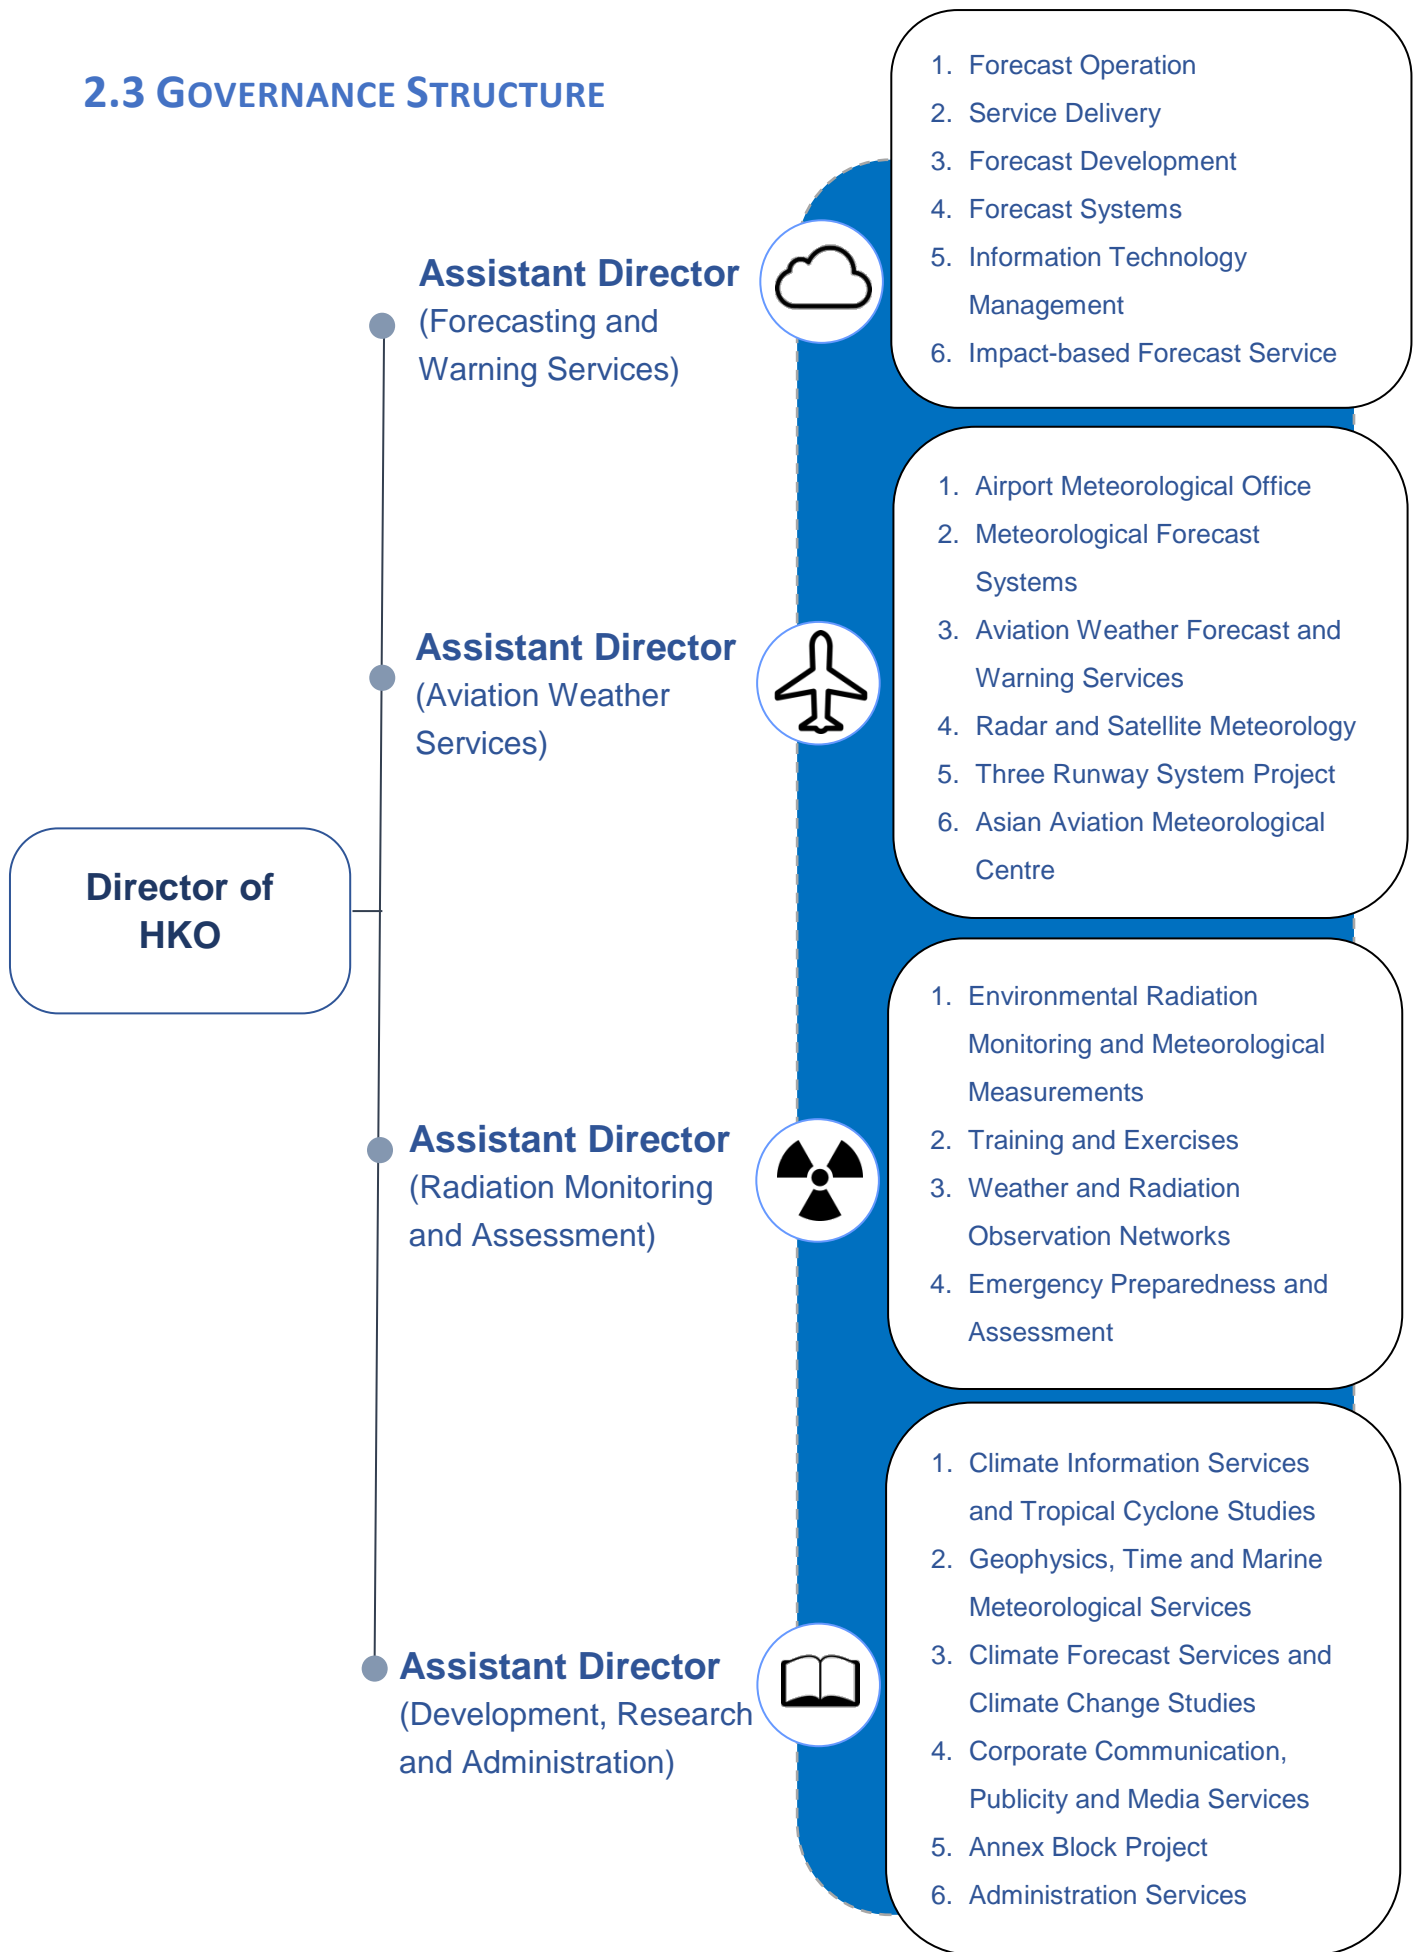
2.3 GOVERNANCE STRUCTURE

Director of HKO

Assistant Director (Forecasting and Warning Services)

1. Forecast Operation
2. Service Delivery
3. Forecast Development
4. Forecast Systems
5. Information Technology Management
6. Impact-based Forecast Service

Assistant Director (Aviation Weather Services)

1. Airport Meteorological Office
2. Meteorological Forecast Systems
3. Aviation Weather Forecast and Warning Services
4. Radar and Satellite Meteorology
5. Three Runway System Project
6. Asian Aviation Meteorological Centre

Assistant Director (Radiation Monitoring and Assessment)

1. Environmental Radiation Monitoring and Meteorological Measurements
2. Training and Exercises
3. Weather and Radiation Observation Networks
4. Emergency Preparedness and Assessment

Assistant Director (Development, Research and Administration)

1. Climate Information Services and Tropical Cyclone Studies
2. Geophysics, Time and Marine Meteorological Services
3. Climate Forecast Services and Climate Change Studies
4. Corporate Communication, Publicity and Media Services
5. Annex Block Project
6. Administration Services